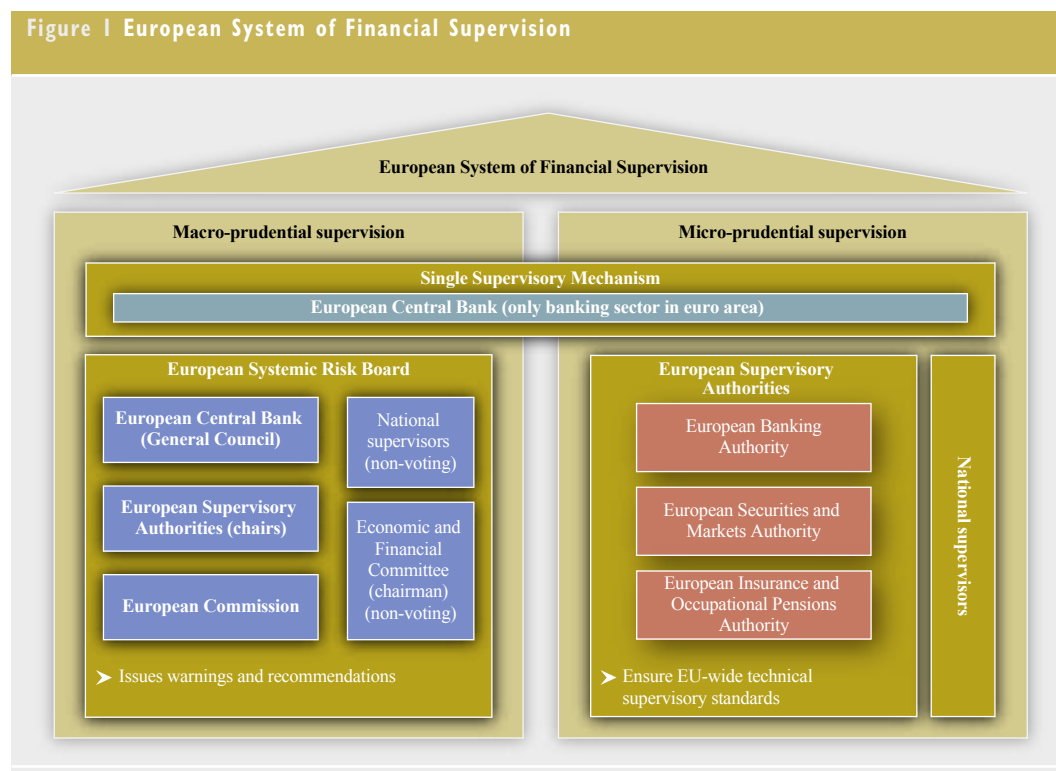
Figure 1 European System of Financial Supervision

European System of Financial Supervision

Macro-prudential supervision

Micro-prudential supervision

Single Supervisory Mechanism

European Central Bank (only banking sector in euro area)

European Systemic Risk Board

European Central Bank (General Council)

National supervisors (non-voting)

European Supervisory Authorities (chairs)

Economic and Financial Committee (chairman) (non-voting)

European Commission

➤ Issues warnings and recommendations

European Supervisory Authorities

European Banking Authority

European Securities and Markets Authority

European Insurance and Occupational Pensions Authority

➤ Ensure EU-wide technical supervisory standards

National supervisors